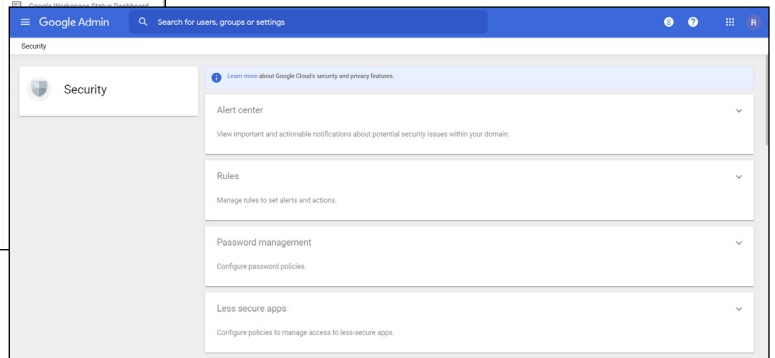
Google Workspace Status Dashboard

Google Admin

Search for users, groups or settings

R

Security

Security

Learn more about Google Cloud's security and privacy features.

Alert center

View important and actionable notifications about potential security issues within your domain.

Rules

Manage rules to set alerts and actions.

Password management

Configure password policies.

Less secure apps

Configure policies to manage access to less-secure apps.